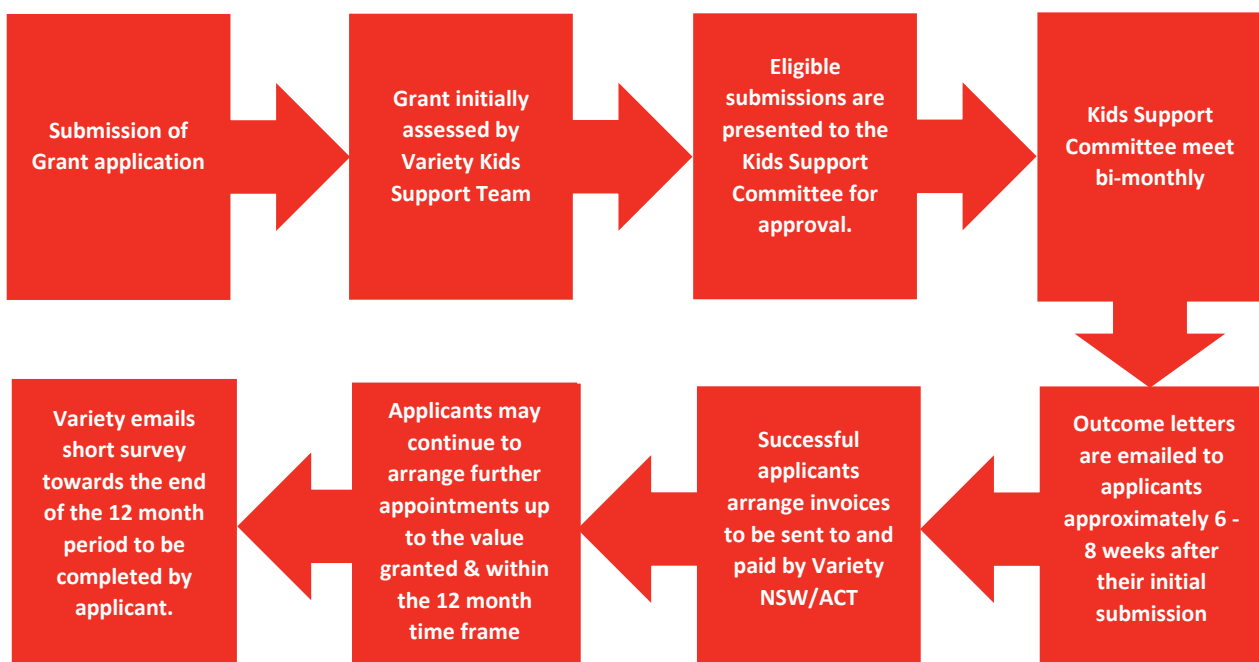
Submission of Grant application

Grant initially assessed by Variety Kids Support Team

Eligible submissions are presented to the Kids Support Committee for approval.

Kids Support Committee meet bi-monthly

Outcome letters are emailed to applicants approximately 6 - 8 weeks after their initial submission

Successful applicants arrange invoices to be sent to and paid by Variety NSW/ACT

Applicants may continue to arrange further appointments up to the value granted & within the 12 month time frame

Variety emails short survey towards the end of the 12 month period to be completed by applicant.